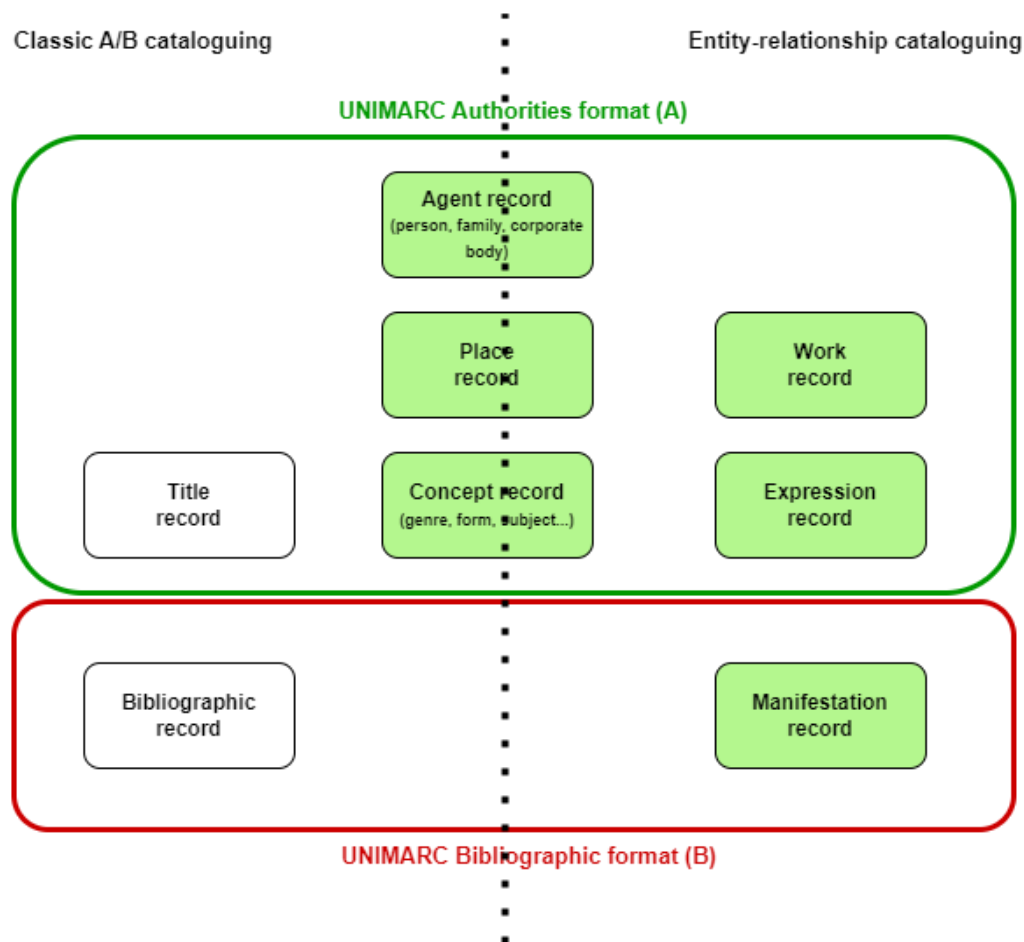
Classic A/B cataloguing

Entity-relationship cataloguing

UNIMARC Authorities format (A)

Agent record
(person, family, corporate body)

Place record

Work record

Title record

Concept record
(genre, form, subject...)

Expression record

Bibliographic record

Manifestation record

UNIMARC Bibliographic format (B)